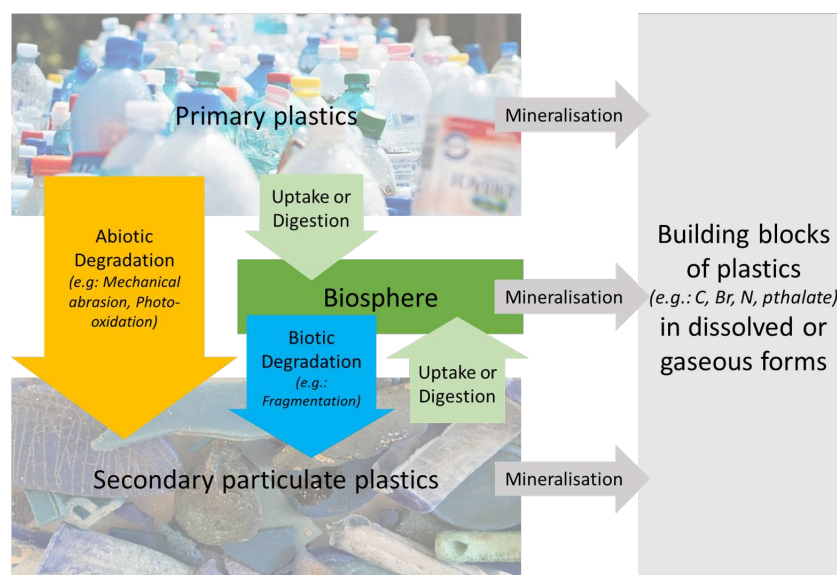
Primary plastics

Mineralisation

Uptake or Digestion

Abiotic Degradation (e.g: Mechanical abrasion, Photo-oxidation)

Biosphere

Mineralisation

Building blocks of plastics (e.g.: C, Br, N, pthalate) in dissolved or gaseous forms

Biotic Degradation (e.g.: Fragmentation)

Uptake or Digestion

Secondary particulate plastics

Mineralisation